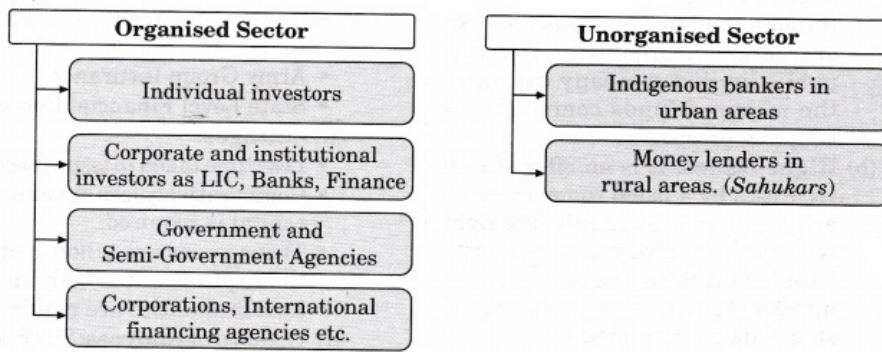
Organised Sector

Individual investors

Corporate and institutional investors as LIC, Banks, Finance

Government and Semi-Government Agencies

Corporations, International financing agencies etc.

Unorganised Sector

Indigenous bankers in urban areas

Money lenders in rural areas. (*Sahukars*)